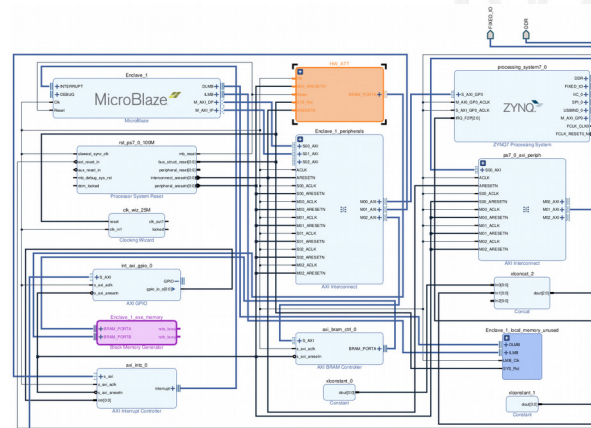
FIXED_IO
DDR

Enclave_1
INTERRUPT
DEBUG
Clk
Reset
DLMB
ILMB
M_AXI_DP
M_AXI_IP
MicroBlaze
MicroBlaze

HW_ATT

processing_system7_0
S_AXI_GP0
M_AXI_GP0_ACLK
S_AXI_GP0_ACLK
IRQ_F2P[0:0]
DDR
FIXED_IO
IIC_0
SPI_0
USBIND_0
M_AXI_GP0
FCLK_CLK0
FCLK_RESET0_N
ZYNQ
ZYNQ7 Processing System

rst_ps7_0_100M
slowest_sync_clk
ext_reset_in
aux_reset_in
mb_debug_sys_rst
dcm_locked
mb_reset
bus_struct_reset[0:0]
peripheral_reset[0:0]
interconnect_aresetn[0:0]
peripheral_aresetn[0:0]
Processor System Reset

Enclave_1_peripherals
S00_AXI
S01_AXI
S02_AXI
ACLK
ARESETN
S00_ACLK
S00_ARESETN
M00_ACLK
M00_ARESETN
M01_ACLK
M01_ARESETN
S01_ACLK
S01_ARESETN
S02_ACLK
S02_ARESETN
M02_ACLK
M02_ARESETN
M00_AXI
M01_AXI
M02_AXI
AXI Interconnect

ps7_0_axi_periph
S00_AXI
ACLK
ARESETN
S00_ACLK
S00_ARESETN
M00_ACLK
M00_ARESETN
M01_ACLK
M01_ARESETN
M02_ACLK
M02_ARESETN
M00_AXI
M01_AXI
M02_AXI
AXI Interconnect

clk_wiz_25M
reset
clk_in1
clk_out1
locked
Clocking Wizard

intr_axi_gpio_0
S_AXI
s_axi_aclk
s_axi_aresetn
GPIO
gpio_io_o[0:0]
AXI GPIO

xlconcat_2
In0[0:0]
In1[0:0]
dout[1:0]

Enclave_1_axe_memory
BRAM_PORTA
BRAM_PORTB
rsta_busy
rstb_busy
Block Memory Generator

axi_bram_ctrl_0
S_AXI
s_axi_aclk
s_axi_aresetn
BRAM_PORTA
AXI BRAM Controller

Enclave_1_local_memory_unused
DLMB
ILMB
LMB_Clk
SYS_Rst

axi_intc_0
s_axi
s_axi_aclk
s_axi_aresetn
intr[0:0]
interrupt
AXI Interrupt Controller

xlconstant_0
dout[0:0]
Constant

xlconstant_1
dout[0:0]